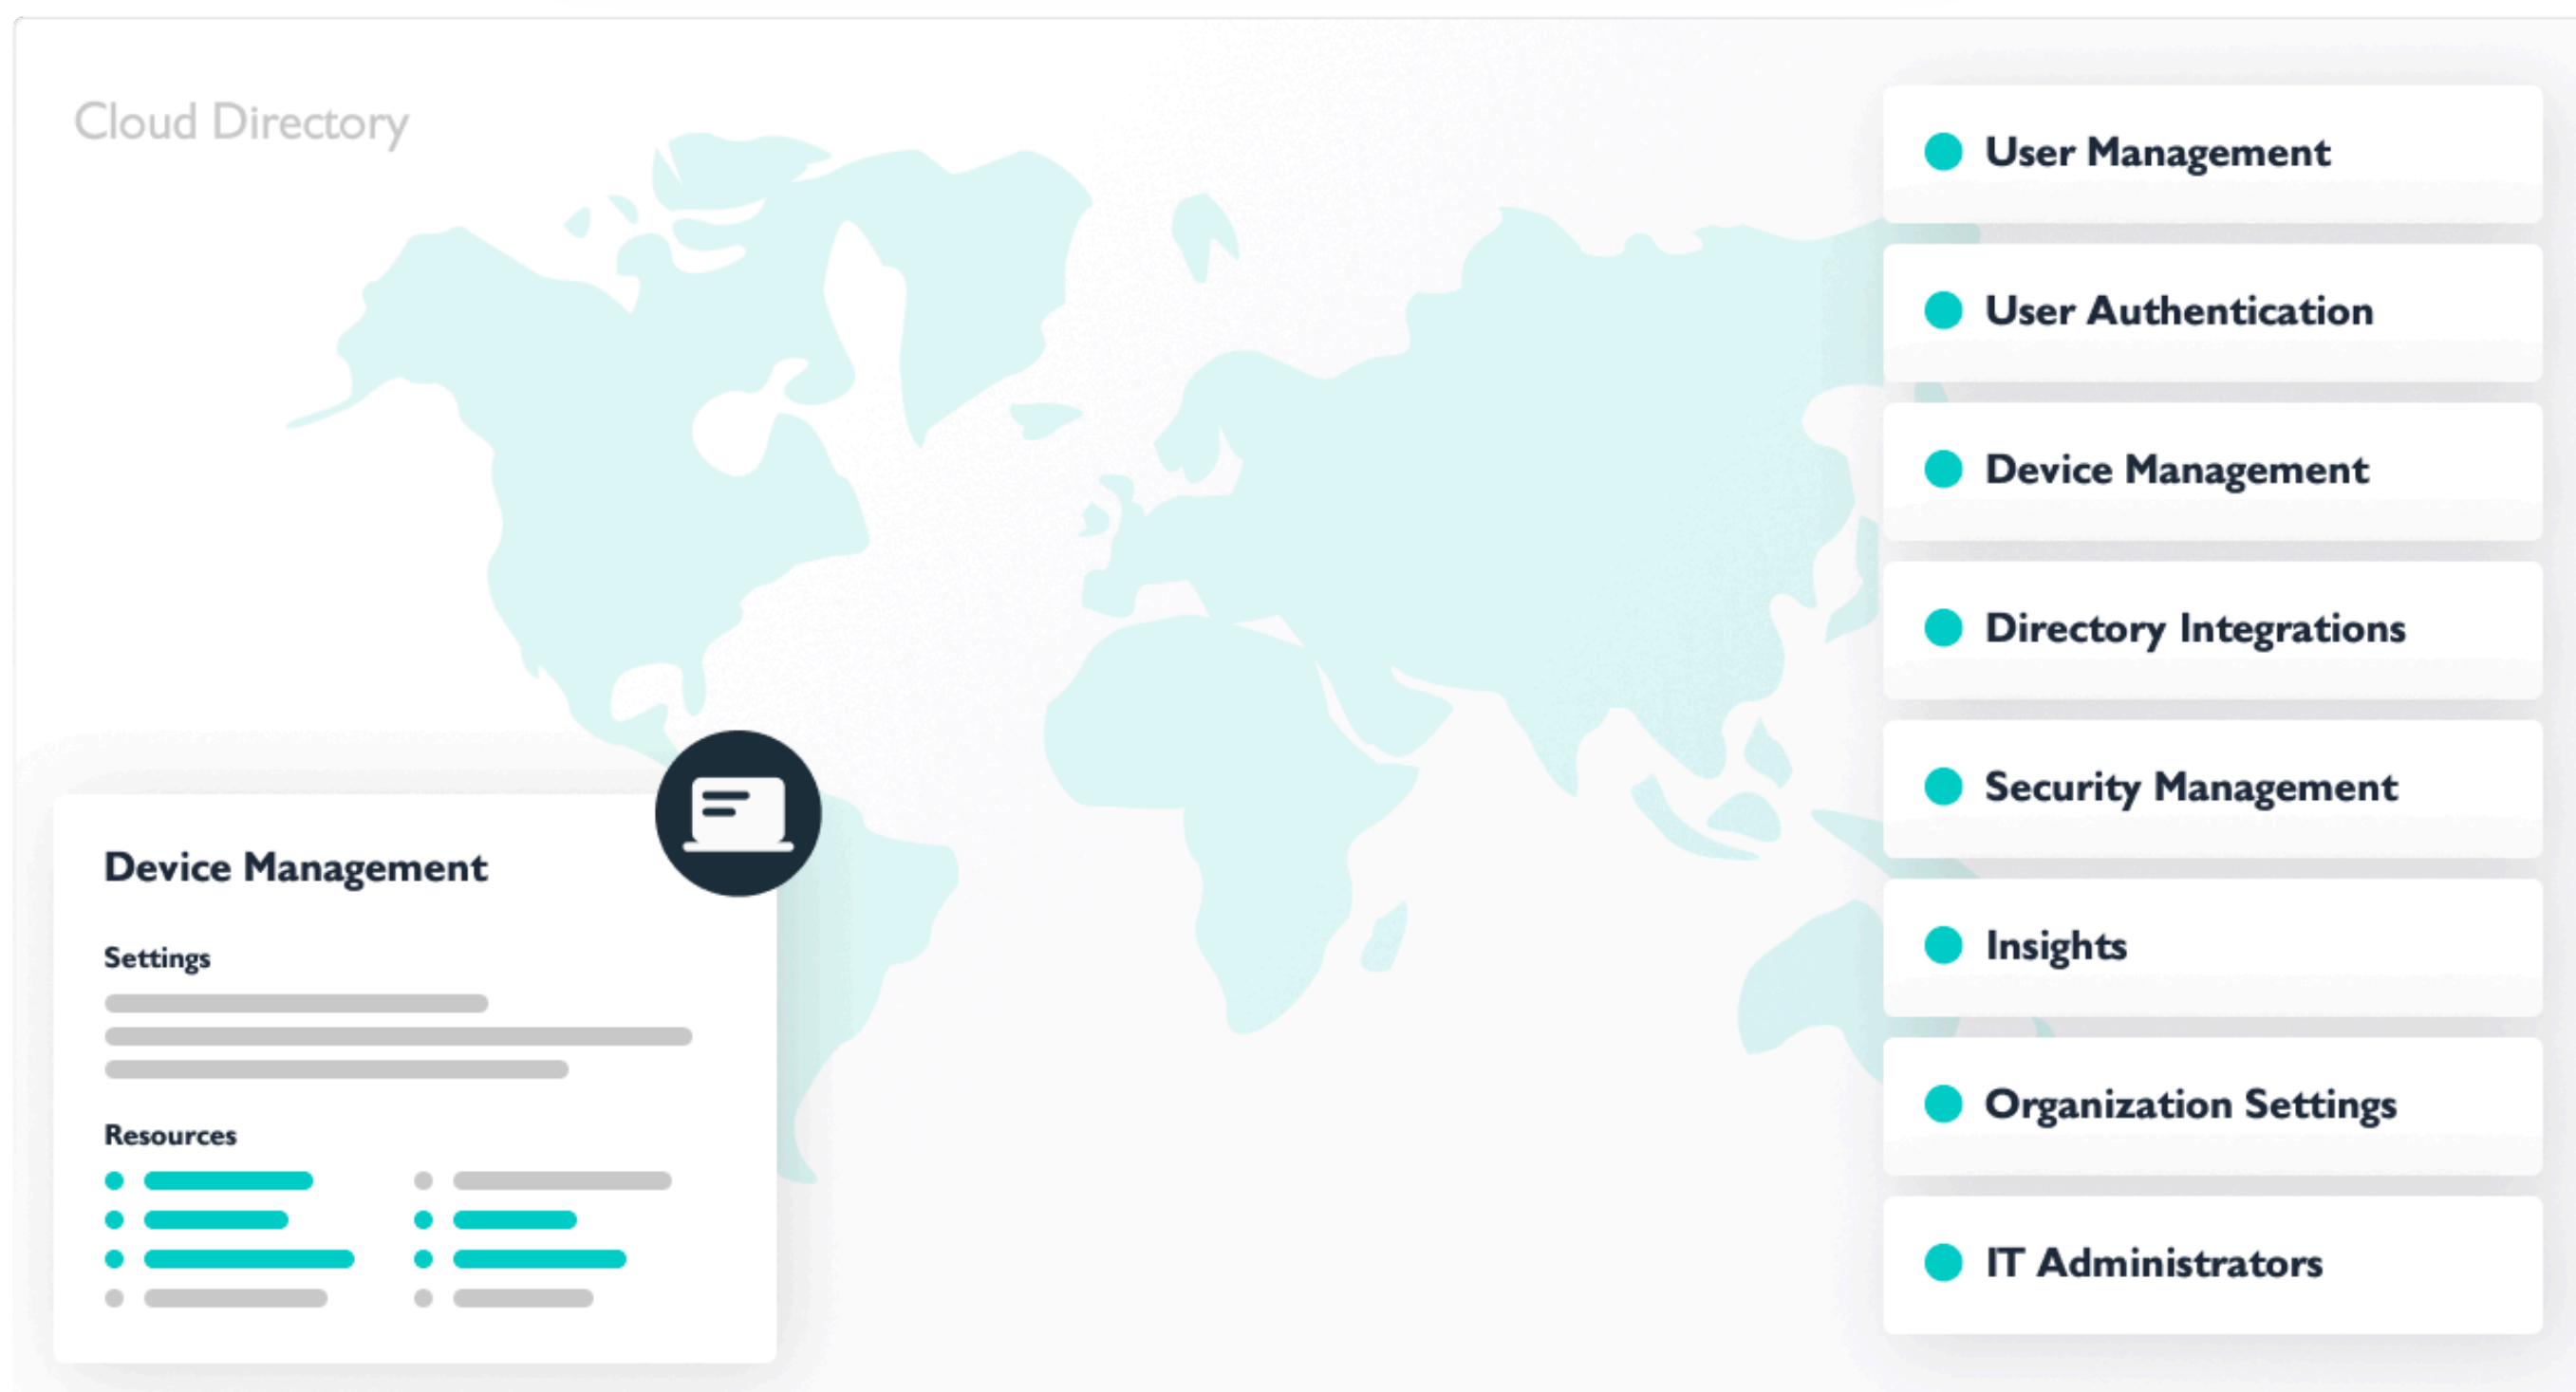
Cloud Directory

Device Management

Settings

Resources

User Management

User Authentication

Device Management

Directory Integrations

Security Management

Insights

Organization Settings

IT Administrators